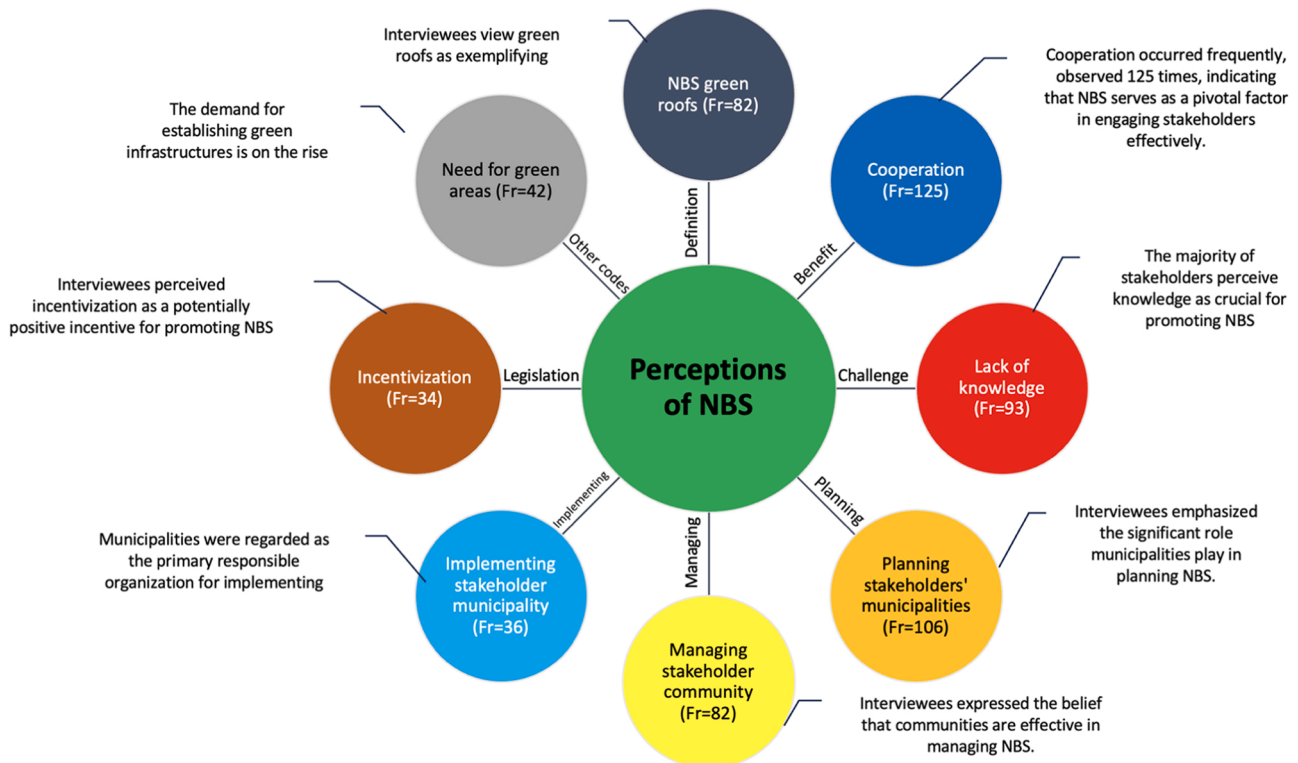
Interviewees view green roofs as exemplifying

NBS green roofs (Fr=82)

Cooperation occurred frequently, observed 125 times, indicating that NBS serves as a pivotal factor in engaging stakeholders effectively.

The demand for establishing green infrastructures is on the rise

Need for green areas (Fr=42)

Cooperation (Fr=125)

Other codes

Definition

Benefit

The majority of stakeholders perceive knowledge as crucial for promoting NBS

Interviewees perceived incentivization as a potentially positive incentive for promoting NBS

Incentivization (Fr=34)

Legislation

Perceptions of NBS

Challenge

Lack of knowledge (Fr=93)

Implementing

Managing

Planning

Interviewees emphasized the significant role municipalities play in planning NBS.

Municipalities were regarded as the primary responsible organization for implementing

Implementing stakeholder municipality (Fr=36)

Planning stakeholders' municipalities (Fr=106)

Managing stakeholder community (Fr=82)

Interviewees expressed the belief that communities are effective in managing NBS.